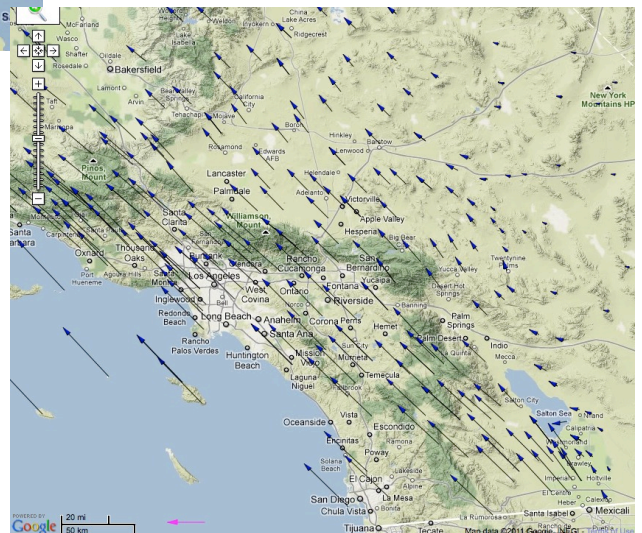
McFarland
Bakersfield
Lamont
Arvin
Tehachapi
Mojave
California City
Lake Isabella
Ridgecrest
Lake Acres
Inyokern
Boron
Hinkley
Barstow
Lenwood
Rosamond
Edwards AFB
Lancaster
Palmdale
Helendale
Adelanto
Victorville
Apple Valley
Hesperia
Pinos Mount
Williamson Mount
Santa Clarita
Oxnard
Thousand Oaks
Camarillo
Santa Monica
Malibu
Los Angeles
Burbank
Pasadena
Glendora
Rancho Cucamonga
San Bernardino
Big Bear
Yucaipa
Yucca Valley
Twentynine Palms
Desert Hot Springs
Palm Springs
Palm Desert
La Quinta
Indio
Mecca
Salton Sea
Inglewood
Redondo Beach
Rancho Palos Verdes
Long Beach
West Covina
Ontario
Fontana
Riverside
Anaheim
Santa Ana
Corona
Perris
Hemet
Banning
Huntington Beach
Mission Viejo
Laguna Niguel
Murrieta
Temecula
Oceanside
Vista
Escondido
Encinitas
Ramona
Poway
Solana Beach
San Diego
El Cajon
La Mesa
Chula Vista
Tijuana
Tecate
Santa Isabel
Mexicali
Calexico
Imperial
Brawley
Westmorland
Calipatria
Niland
Holtville
Heber
Salton City
New York Mountains HP
Aguilera
Hueneme
Santa Paula
Fillmore
Ventura
Carpinteria
Santa Barbara
Shafter
Wasco
Rosedale
Oildale
Springs
Boro
Kern
Norco
Bell
Lake Elsinore
Sun City
Borrego
Alpine
Julian
Ocotillo
La Rumorosa
POWERED BY Google
20 mi
50 km
Map data ©2011 Google, INEGI